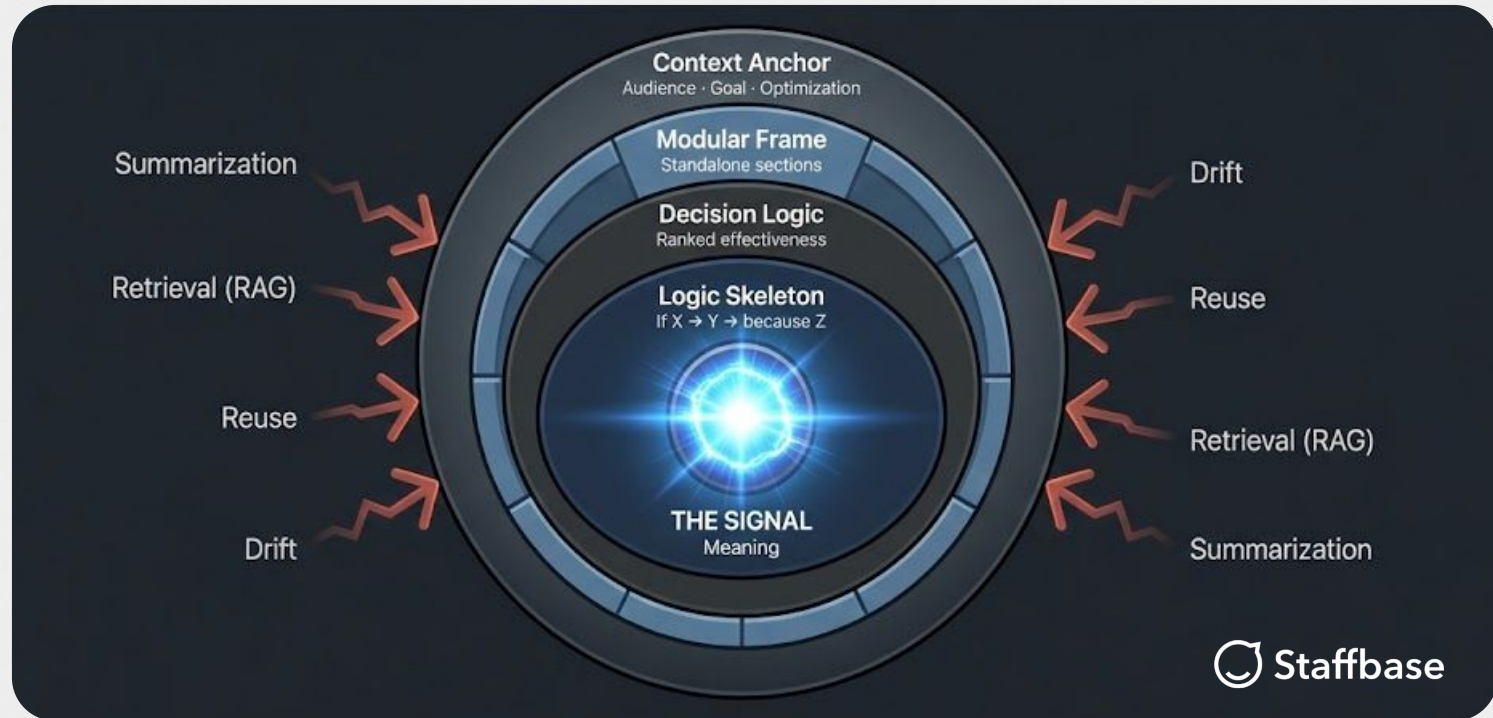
Context Anchor
Audience · Goal · Optimization

Modular Frame
Standalone sections

Decision Logic
Ranked effectiveness

Logic Skeleton
If X → Y → because Z

THE SIGNAL
Meaning

Summarization

Retrieval (RAG)

Reuse

Drift

Drift

Reuse

Retrieval (RAG)

Summarization

Staffbase